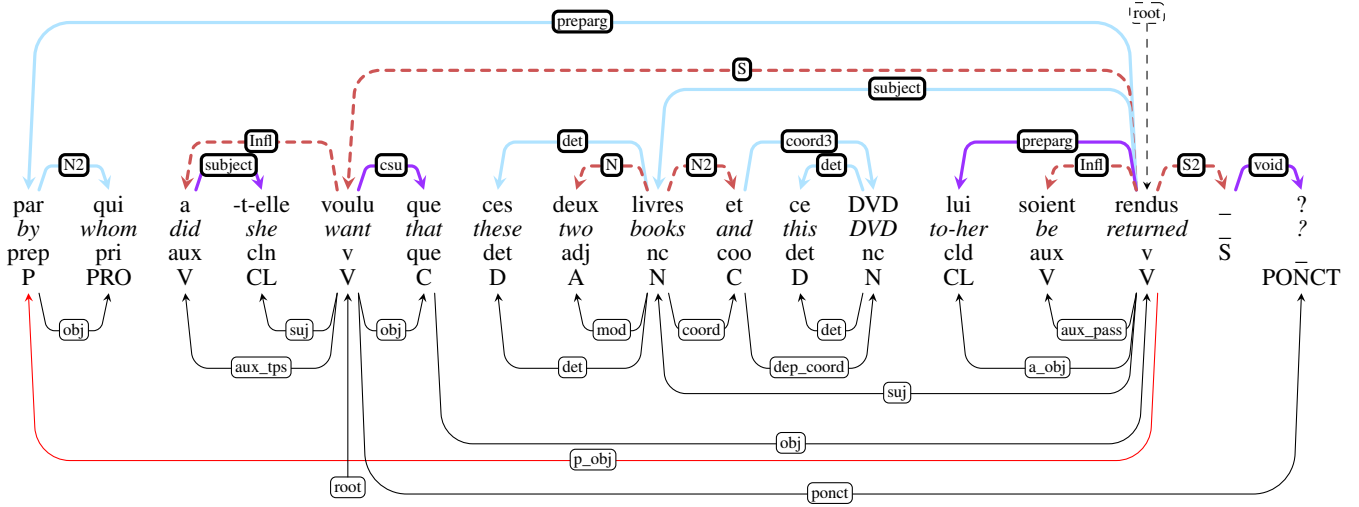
preparg
root
S
subject
N2
Infl
subject
csu
det
N
N2
coord3
det
preparg
Infl
S2
void

| par | qui | a | -t-elle | voulu | que | ces | deux | livres | et | ce | DVD | lui | soient | rendus | _ | ? |
|---|---|---|---|---|---|---|---|---|---|---|---|---|---|---|---|---|
| *by* | *whom* | *did* | *she* | *want* | *that* | *these* | *two* | *books* | *and* | *this* | *DVD* | *to-her* | *be* | *returned* | | *?* |
| prep | pri | aux | cln | v | que | det | adj | nc | coo | det | nc | cld | aux | v | _ | _ |
| P | PRO | V | CL | V | C | D | A | N | C | D | N | CL | V | V | S | PONCT |

obj
suj
obj
mod
coord
det
aux_tps
det
dep_coord
a_obj
aux_pass
suj
obj
p_obj
root
ponct